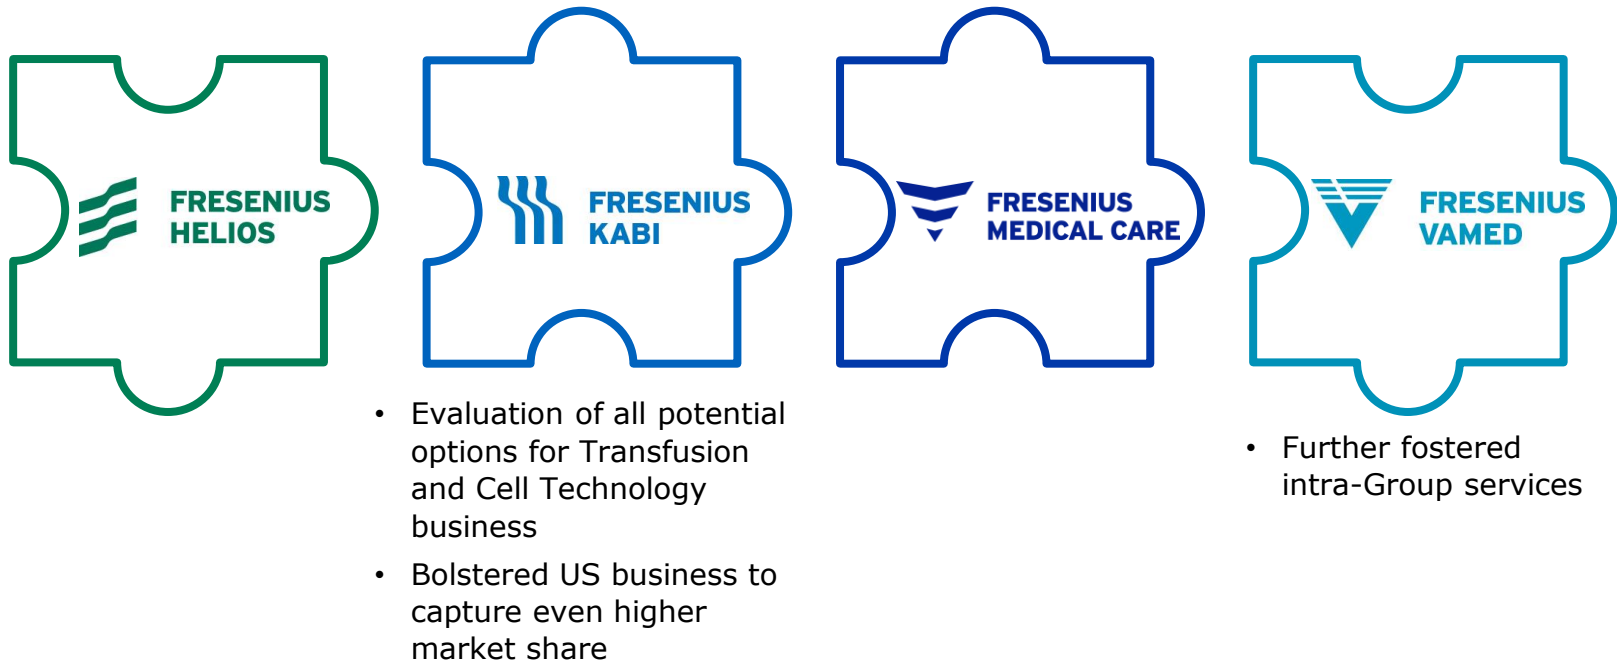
FRESENIUS HELIOS

FRESENIUS KABI

FRESENIUS MEDICAL CARE

FRESENIUS VAMED

- Evaluation of all potential options for Transfusion and Cell Technology business
- Bolstered US business to capture even higher market share

- Further fostered intra-Group services